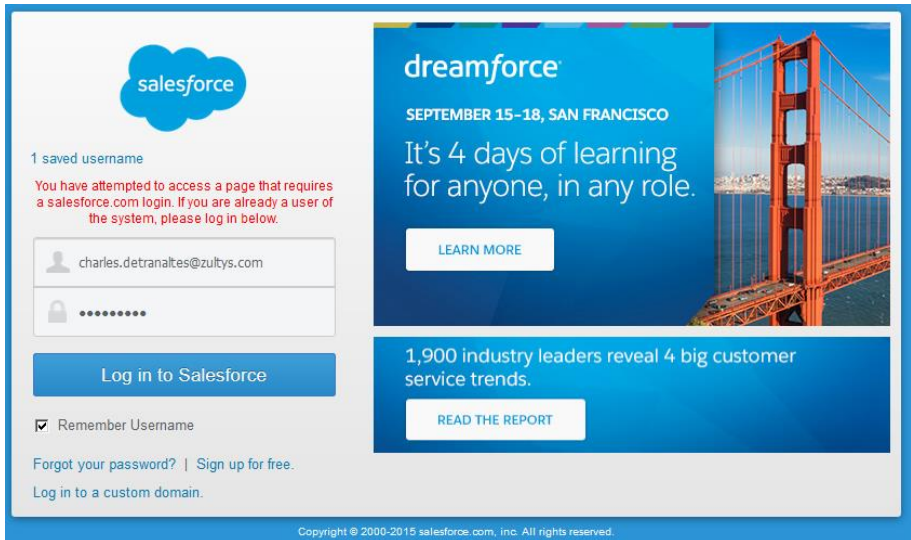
salesforce

1 saved username

You have attempted to access a page that requires a salesforce.com login. If you are already a user of the system, please log in below.

charles.detranaltes@zultys.com

•••••••••

Log in to Salesforce

Remember Username

Forgot your password? | Sign up for free.

Log in to a custom domain.

dreamforce

SEPTEMBER 15-18, SAN FRANCISCO

It's 4 days of learning for anyone, in any role.

LEARN MORE

1,900 industry leaders reveal 4 big customer service trends.

READ THE REPORT

Copyright © 2000-2015 salesforce.com, inc. All rights reserved.